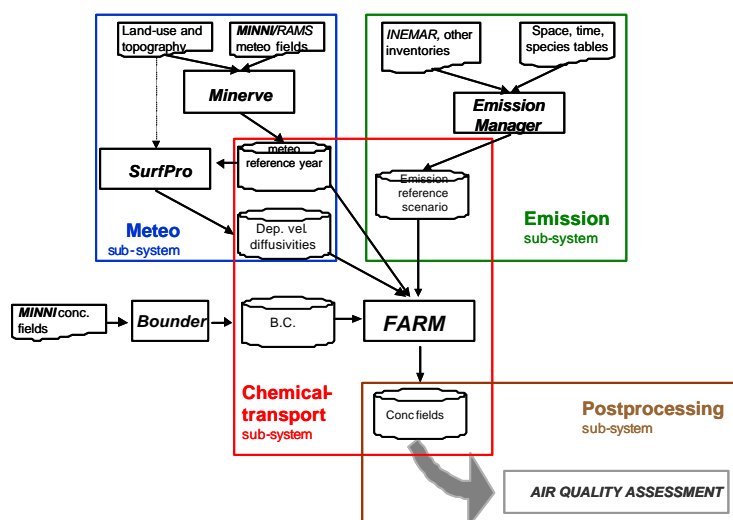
Land-use and topography

MINNI/RAMS meteo fields

Minerve

SurfPro

meteo reference year

Dep. vel. diffusivities

Meteo
sub-system

INEMAR, other inventories

Space, time, species tables

Emission Manager

Emission reference scenario

Emission
sub-system

MINNI conc. fields

Bounder

B.C.

FARM

Chemical-transport
sub-system

Conc fields

Postprocessing
sub-system

AIR QUALITY ASSESSMENT